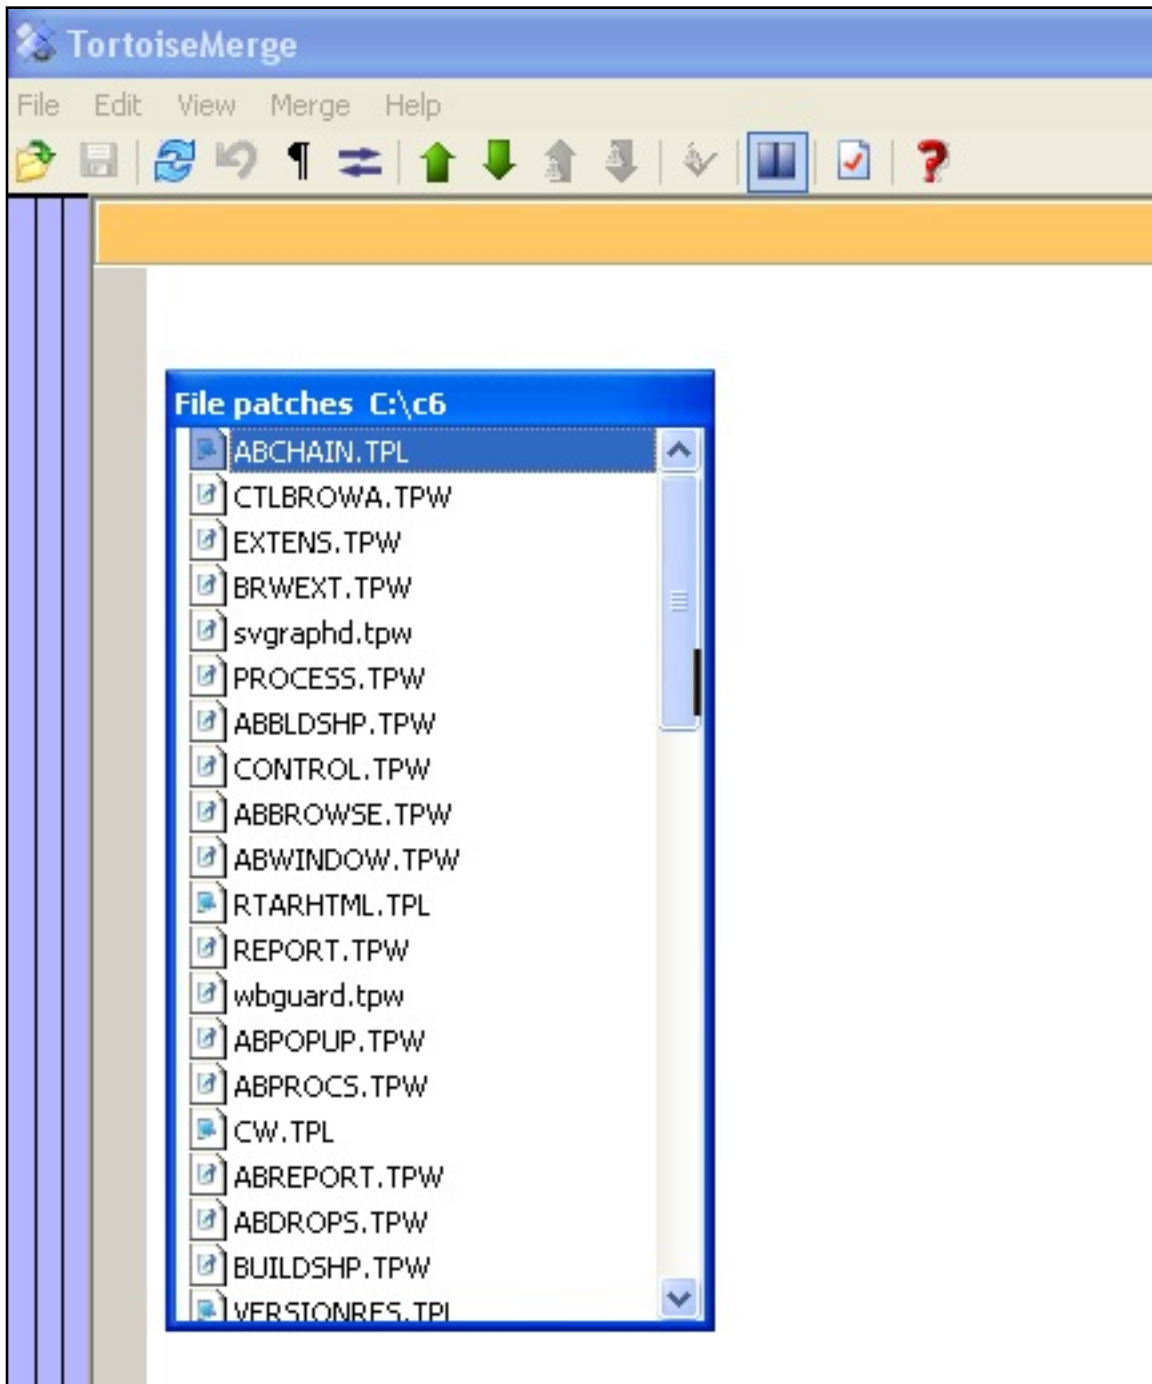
TortoiseMerge

File Edit View Merge Help

File patches C:\c6

ABCHAIN.TPL
CTLBROWA.TPW
EXTENS.TPW
BRWEXT.TPW
svgraphd.tpw
PROCESS.TPW
ABBLDSHP.TPW
CONTROL.TPW
ABBROWSE.TPW
ABWINDOW.TPW
RTARHTML.TPL
REPORT.TPW
wbguard.tpw
ABPOPUP.TPW
ABPROCS.TPW
CW.TPL
ABREPORT.TPW
ABDROPS.TPW
BUILDSHP.TPW
VERSIONRES.TPL